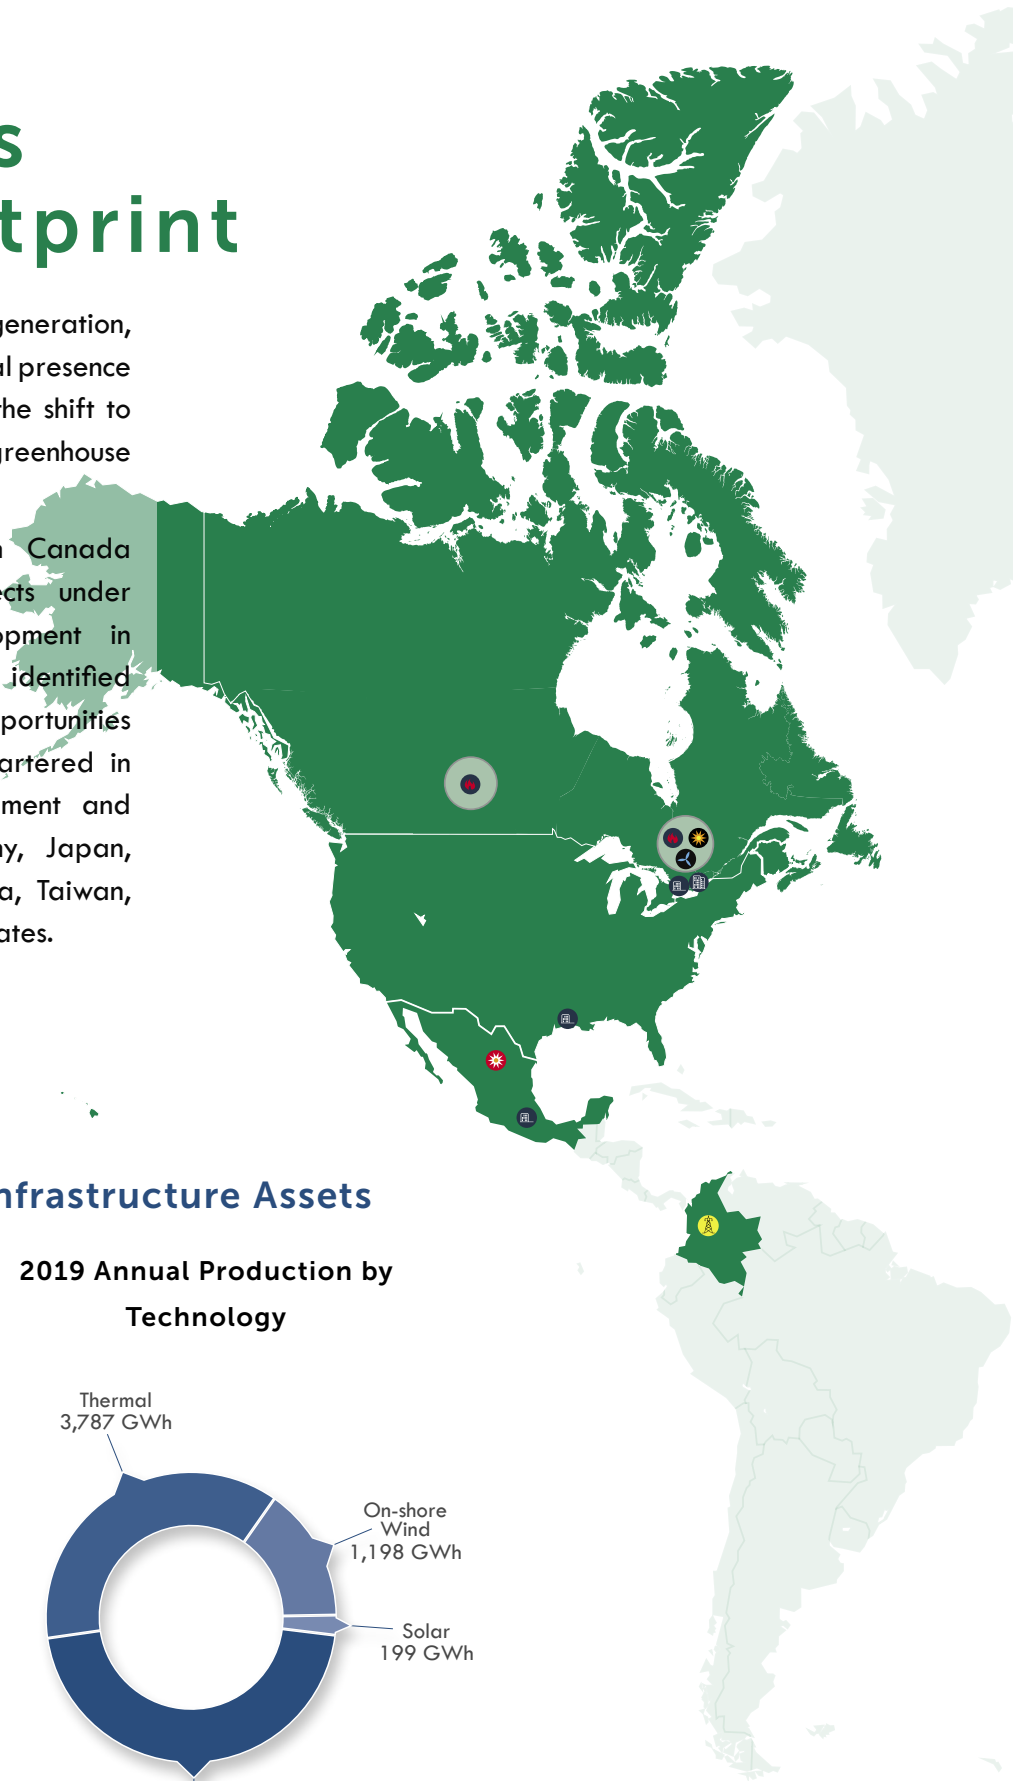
s
tprint

generation, l presence the shift to reenhouse

Canada cts under opment in identified portunities artered in ment and y, Japan, a, Taiwan, ates.

nfrastructure Assets

2019 Annual Production by Technology

Thermal
3,787 GWh

On-shore Wind
1,198 GWh

Solar
199 GWh